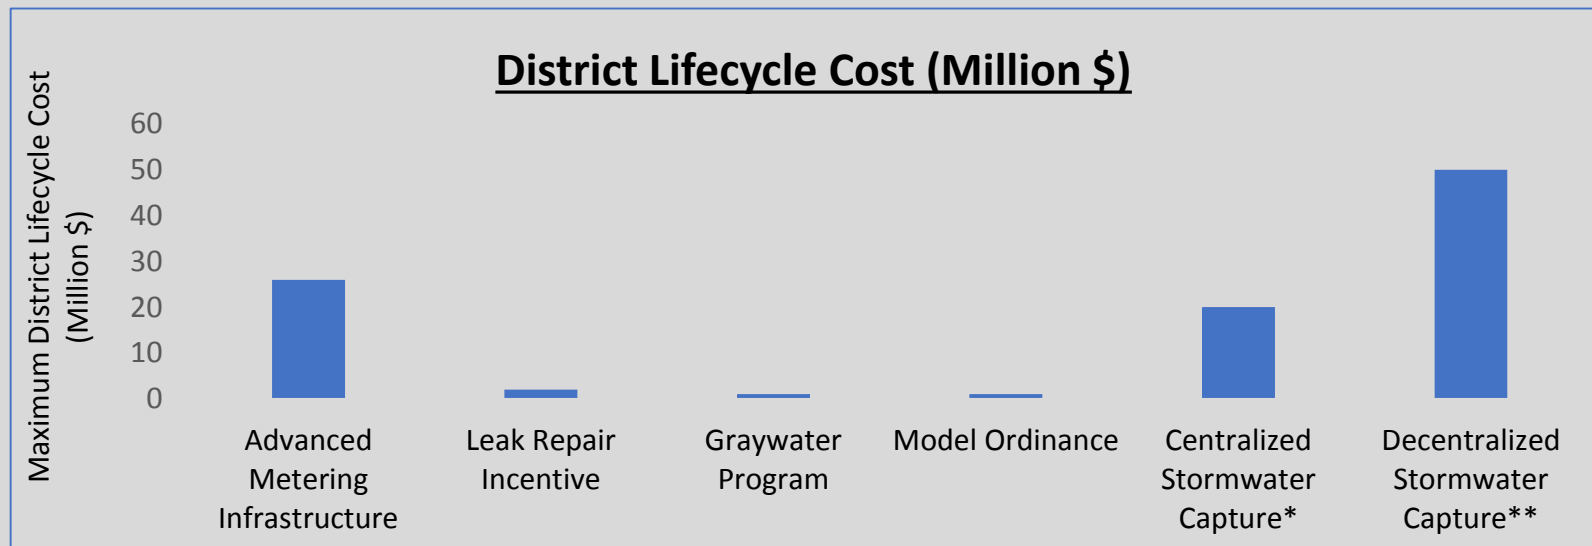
District Lifecycle Cost (Million $)

Maximum District Lifecycle Cost (Million $)

60
50
40
30
20
10
0

Advanced Metering Infrastructure
Leak Repair Incentive
Graywater Program
Model Ordinance
Centralized Stormwater Capture*
Decentralized Stormwater Capture**